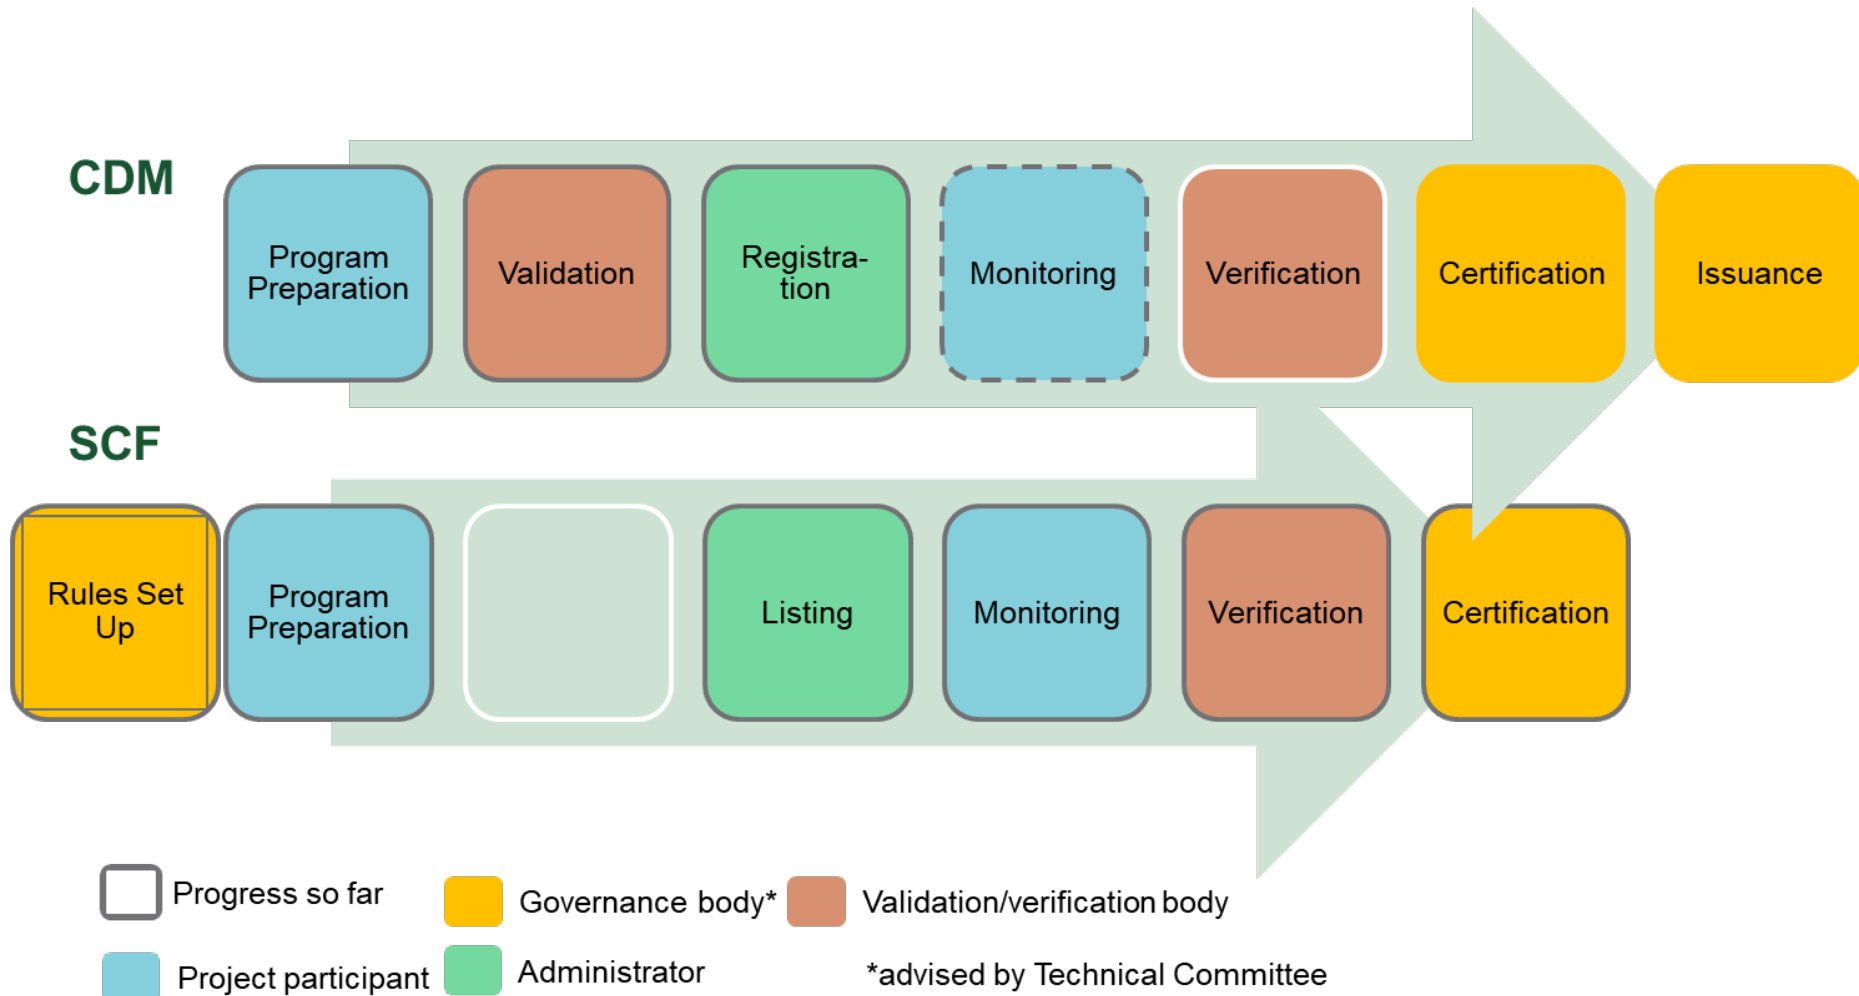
CDM

Program Preparation

Validation

Registration

Monitoring

Verification

Certification

Issuance

SCF

Rules Set Up

Program Preparation

Listing

Monitoring

Verification

Certification

Progress so far

Governance body*

Validation/verification body

Project participant

Administrator

*advised by Technical Committee